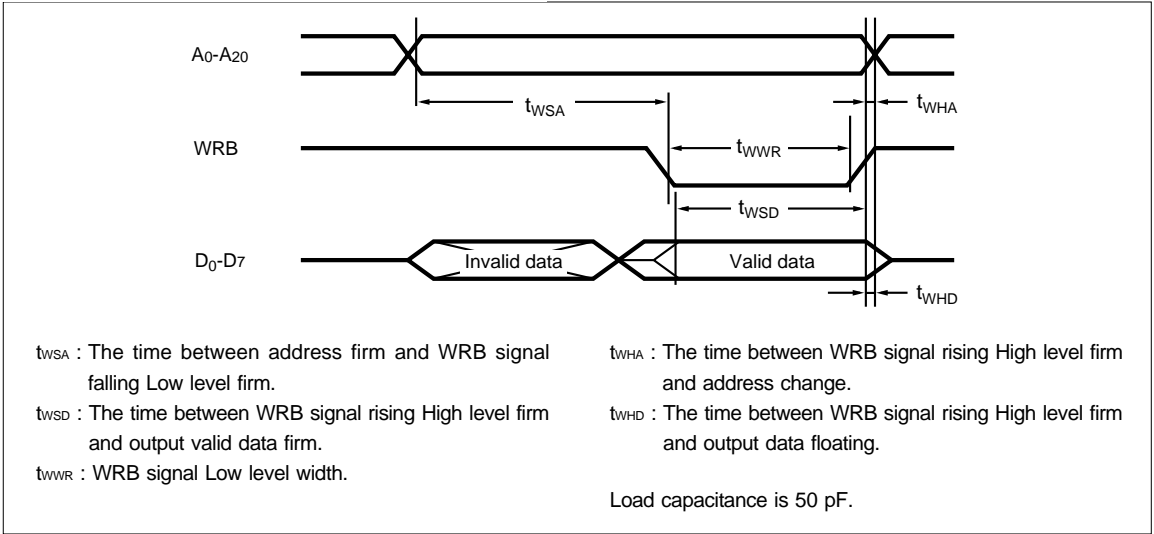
$A_0$-$A_{20}$

$t_{WSA}$

$t_{WHA}$

WRB

$t_{WWR}$

$t_{WSD}$

$D_0$-$D_7$

Invalid data

Valid data

$t_{WHD}$

$t_{WSA}$ : The time between address firm and WRB signal falling Low level firm.

$t_{WSD}$ : The time between WRB signal rising High level firm and output valid data firm.

$t_{WWR}$ : WRB signal Low level width.

$t_{WHA}$ : The time between WRB signal rising High level firm and address change.

$t_{WHD}$ : The time between WRB signal rising High level firm and output data floating.

Load capacitance is 50 pF.